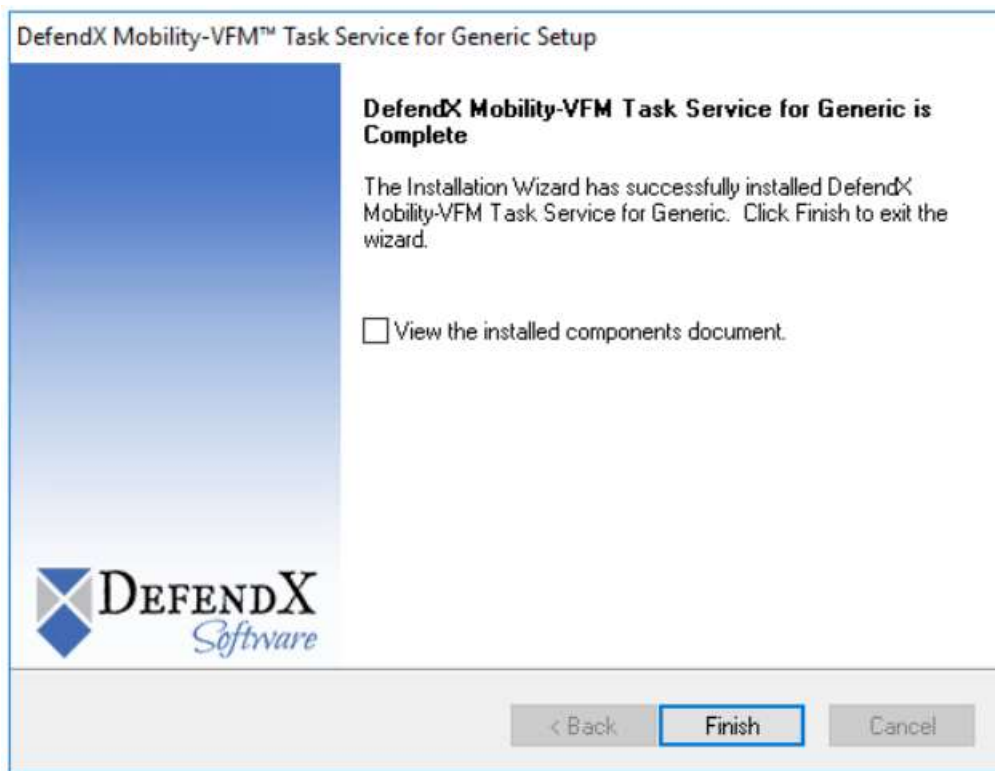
DefendX Mobility-VFM™ Task Service for Generic Setup

DefendX Mobility-VFM Task Service for Generic is Complete

The Installation Wizard has successfully installed DefendX Mobility-VFM Task Service for Generic. Click Finish to exit the wizard.

View the installed components document.

DEFENDX Software

< Back

Finish

Cancel